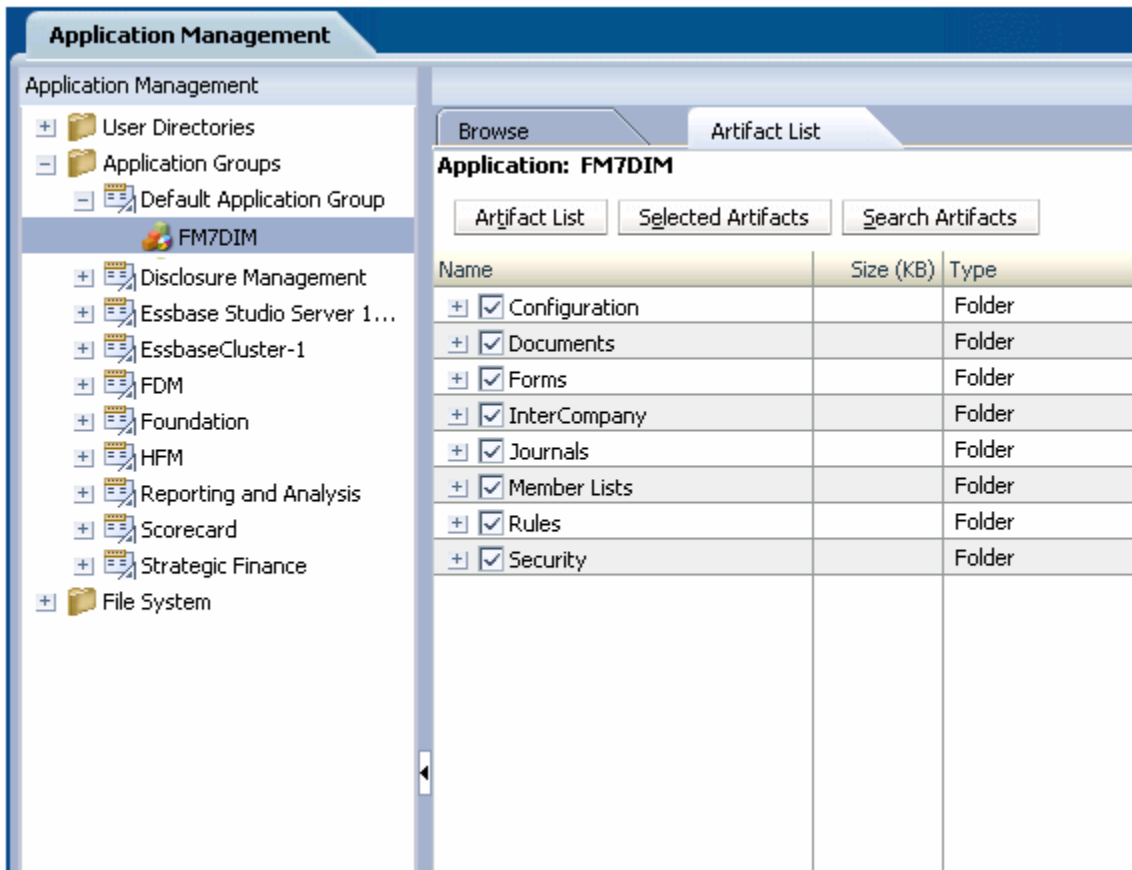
Application Management

Application Management

User Directories
Application Groups
Default Application Group
FM7DIM
Disclosure Management
Essbase Studio Server 1...
EssbaseCluster-1
FDM
Foundation
HFM
Reporting and Analysis
Scorecard
Strategic Finance
File System

Browse
Artifact List

Application: FM7DIM

Artifact List
Selected Artifacts
Search Artifacts

| Name | Size (KB) | Type |
|---|---|---|
| Configuration | | Folder |
| Documents | | Folder |
| Forms | | Folder |
| InterCompany | | Folder |
| Journals | | Folder |
| Member Lists | | Folder |
| Rules | | Folder |
| Security | | Folder |